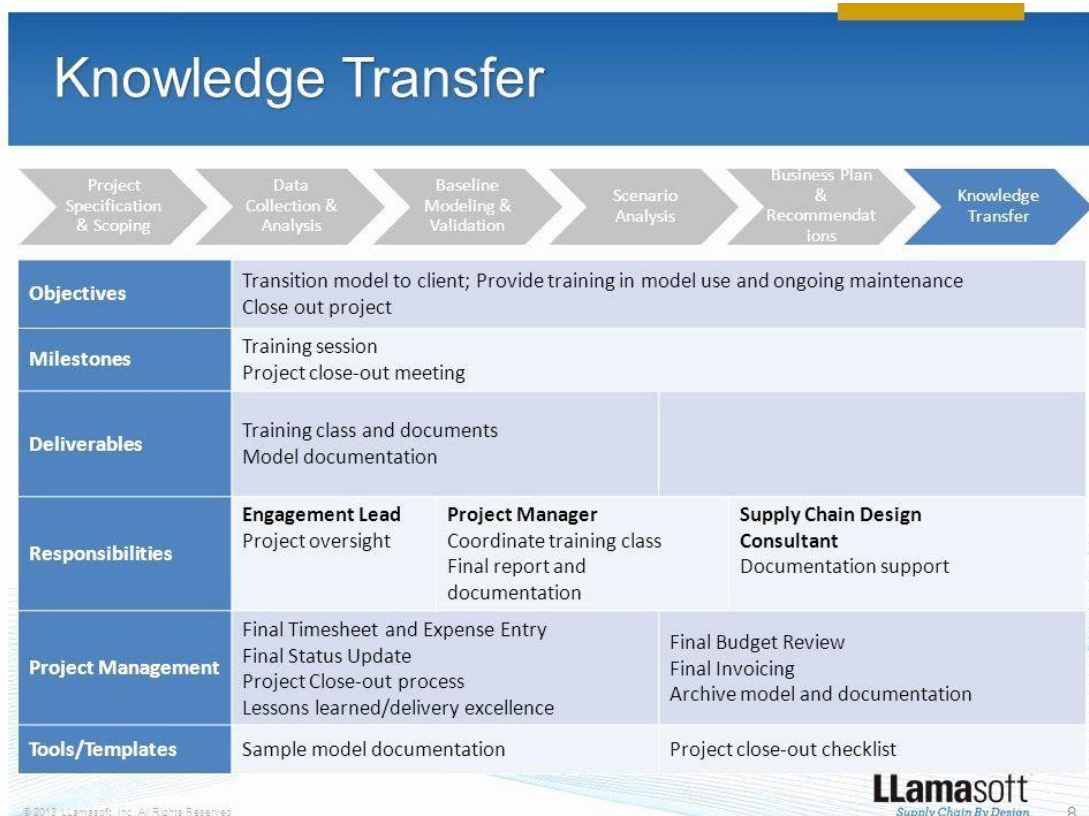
Knowledge Transfer

Project Specification & Scoping

Data Collection & Analysis

Baseline Modeling & Validation

Scenario Analysis

Business Plan & Recommendations

Knowledge Transfer

| Objectives | Transition model to client; Provide training in model use and ongoing maintenance<br>Close out project | | |
|---|---|---|---|
| Milestones | Training session<br>Project close-out meeting | | |
| Deliverables | Training class and documents<br>Model documentation | | |
| Responsibilities | **Engagement Lead**<br>Project oversight | **Project Manager**<br>Coordinate training class<br>Final report and documentation | **Supply Chain Design Consultant**<br>Documentation support |
| Project Management | Final Timesheet and Expense Entry<br>Final Status Update<br>Project Close-out process<br>Lessons learned/delivery excellence | Final Budget Review<br>Final Invoicing<br>Archive model and documentation | |
| Tools/Templates | Sample model documentation | Project close-out checklist | |

© 2013 LLamasoft, Inc. All Rights Reserved

LLamasoft
Supply Chain By Design

8